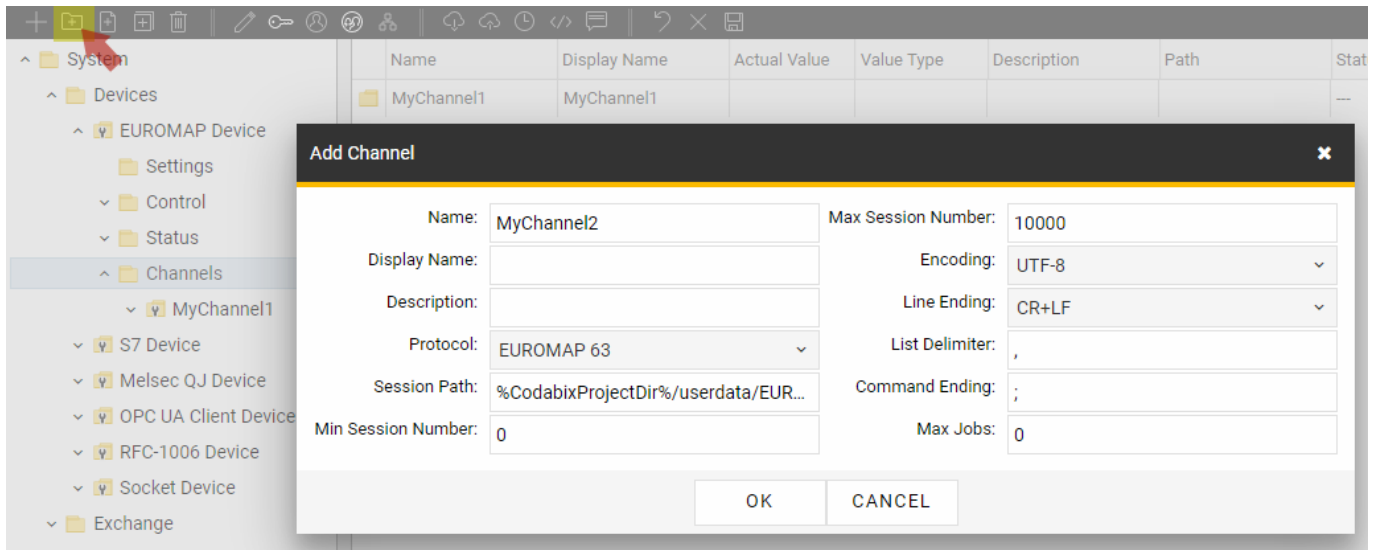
System
Devices
EUROMAP Device
Settings
Control
Status
Channels
MyChannel1
S7 Device
Melsec QJ Device
OPC UA Client Device
RFC-1006 Device
Socket Device
Exchange

| Name | Display Name | Actual Value | Value Type | Description | Path | Stat |
|---|---|---|---|---|---|---|
| MyChannel1 | MyChannel1 | | | | | --- |

Add Channel

Name: MyChannel2
Display Name:
Description:
Protocol: EUROMAP 63
Session Path: %CodabixProjectDir%/userdata/EUR...
Min Session Number: 0
Max Session Number: 10000
Encoding: UTF-8
Line Ending: CR+LF
List Delimiter: ,
Command Ending: ;
Max Jobs: 0

OK
CANCEL